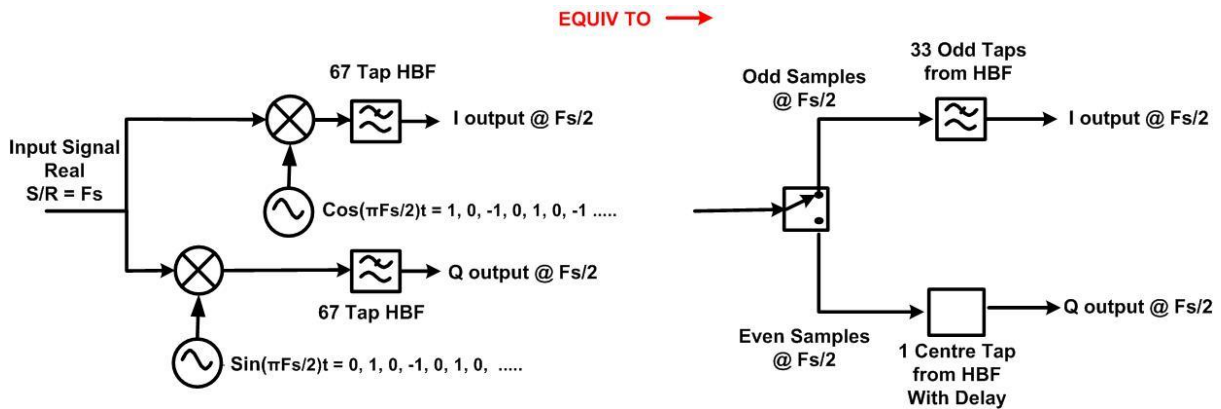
EQUIV TO

67 Tap HBF

Input Signal
Real
S/R = Fs

I output @ Fs/2

Cos(πFs/2)t = 1, 0, -1, 0, 1, 0, -1 .....

Q output @ Fs/2

67 Tap HBF

Sin(πFs/2)t = 0, 1, 0, -1, 0, 1, 0, .....

Odd Samples
@ Fs/2

33 Odd Taps
from HBF

I output @ Fs/2

Q output @ Fs/2

Even Samples
@ Fs/2

1 Centre Tap
from HBF
With Delay